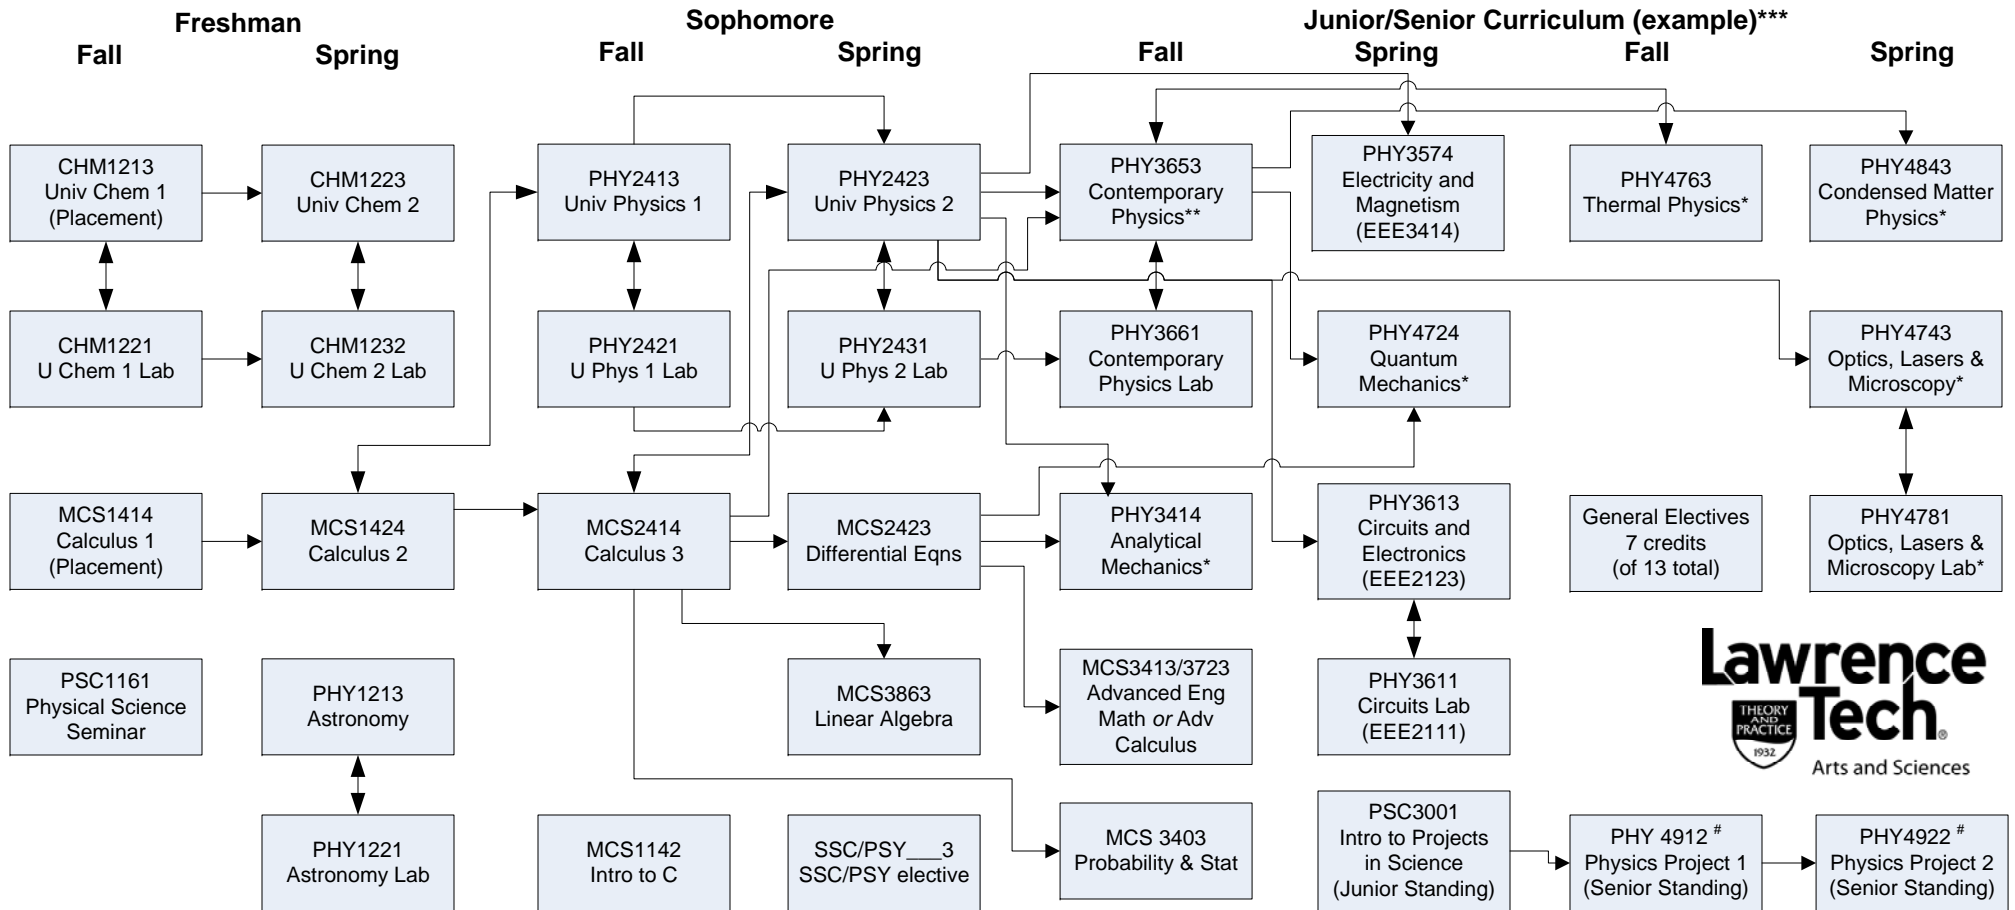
Freshman
Fall
Spring

Sophomore
Fall
Spring

Junior/Senior Curriculum (example)***
Fall
Spring
Fall
Spring

CHM1213
Univ Chem 1
(Placement)

CHM1223
Univ Chem 2

PHY2413
Univ Physics 1

PHY2423
Univ Physics 2

PHY3653
Contemporary Physics**

PHY3574
Electricity and Magnetism
(EEE3414)

PHY4763
Thermal Physics*

PHY4843
Condensed Matter Physics*

CHM1221
U Chem 1 Lab

CHM1232
U Chem 2 Lab

PHY2421
U Phys 1 Lab

PHY2431
U Phys 2 Lab

PHY3661
Contemporary Physics Lab

PHY4724
Quantum Mechanics*

PHY4743
Optics, Lasers & Microscopy*

MCS1414
Calculus 1
(Placement)

MCS1424
Calculus 2

MCS2414
Calculus 3

MCS2423
Differential Eqns

PHY3414
Analytical Mechanics*

PHY3613
Circuits and Electronics
(EEE2123)

General Electives
7 credits
(of 13 total)

PHY4781
Optics, Lasers & Microscopy Lab*

PSC1161
Physical Science Seminar

PHY1213
Astronomy

MCS3863
Linear Algebra

MCS3413/3723
Advanced Eng Math *or* Adv Calculus

PHY3611
Circuits Lab
(EEE2111)

Lawrence Tech
THEORY AND PRACTICE 1932
Arts and Sciences

PHY1221
Astronomy Lab

MCS1142
Intro to C

SSC/PSY___3
SSC/PSY elective

MCS 3403
Probability & Stat

PSC3001
Intro to Projects in Science
(Junior Standing)

PHY 4912 $^{\#}$
Physics Project 1
(Senior Standing)

PHY4922 $^{\#}$
Physics Project 2
(Senior Standing)